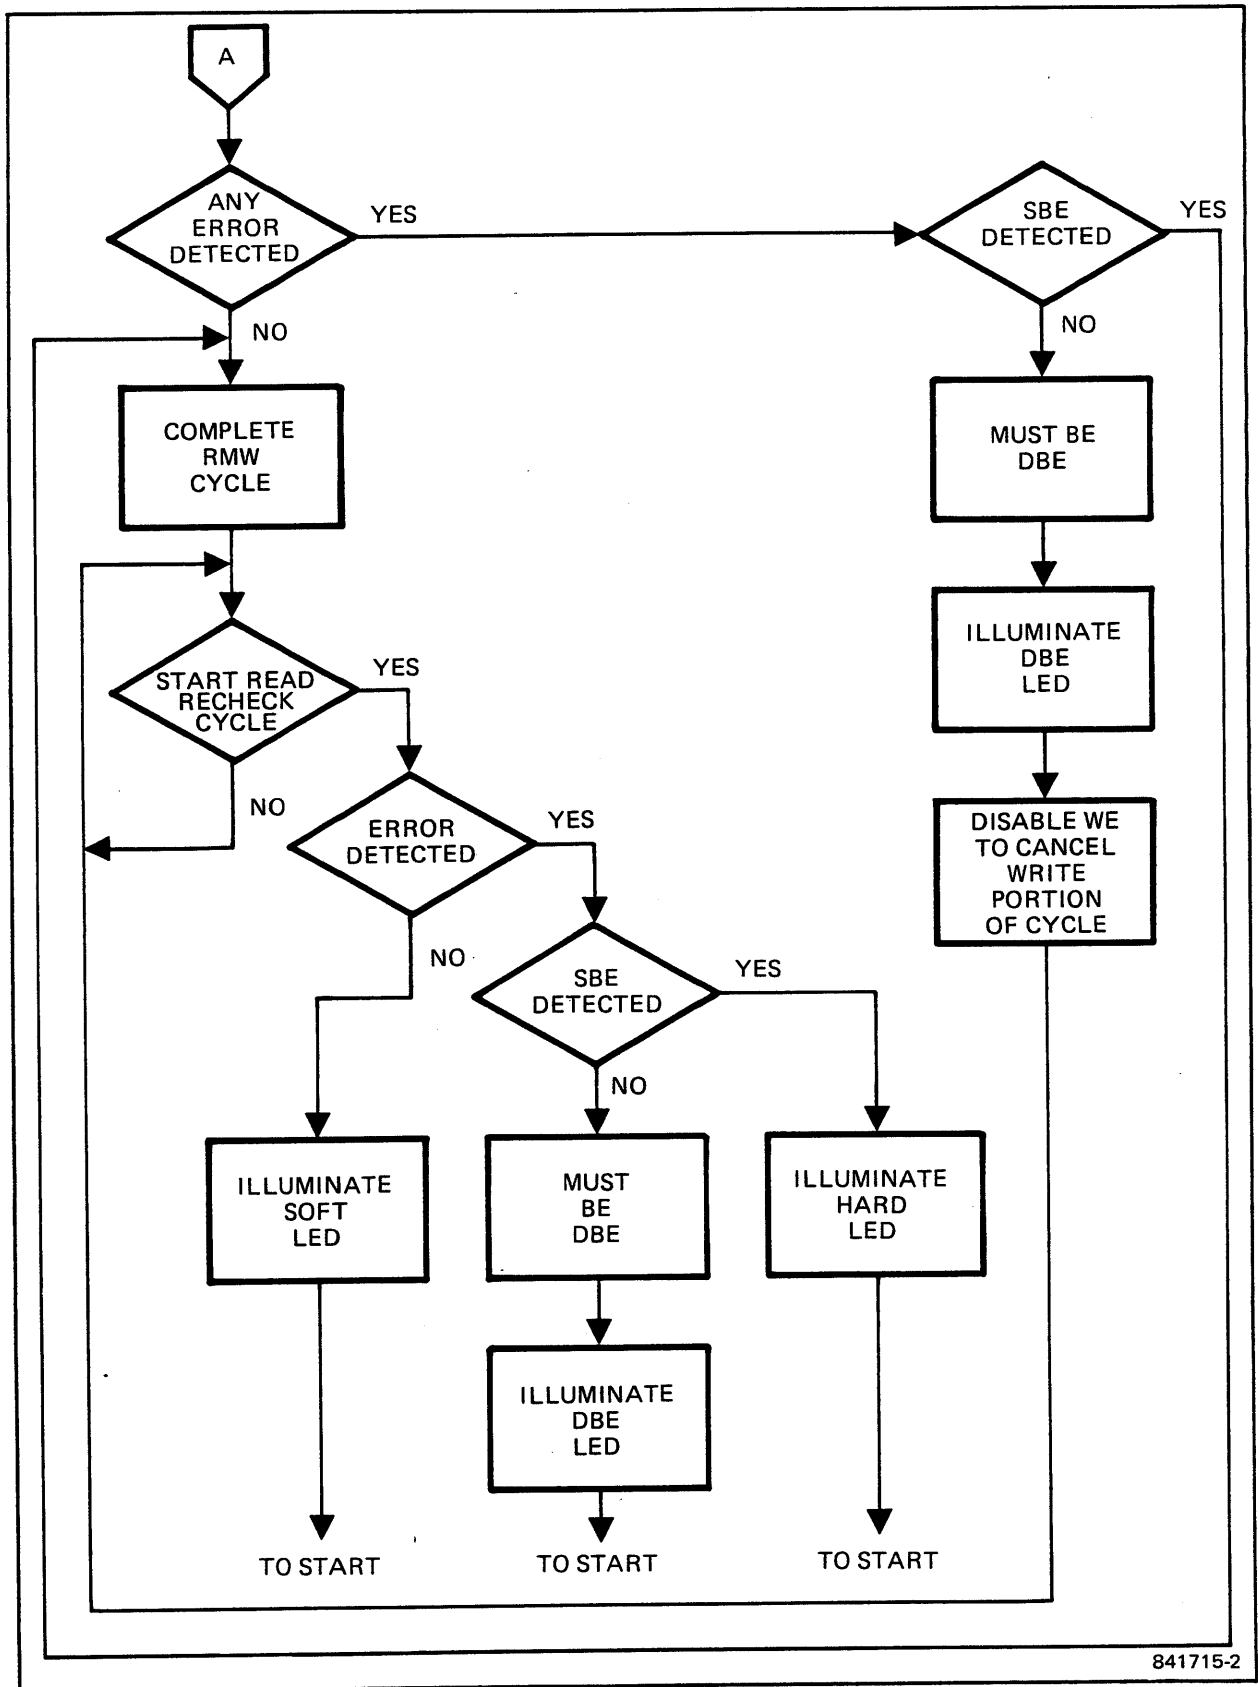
A

ANY ERROR DETECTED

YES

SBE DETECTED

YES

NO

NO

COMPLETE RMW CYCLE

MUST BE DBE

ILLUMINATE DBE LED

START READ RECHECK CYCLE

YES

NO

ERROR DETECTED

YES

DISABLE WE TO CANCEL WRITE PORTION OF CYCLE

NO

SBE DETECTED

YES

NO

ILLUMINATE SOFT LED

MUST BE DBE

ILLUMINATE HARD LED

ILLUMINATE DBE LED

TO START

TO START

TO START

841715-2